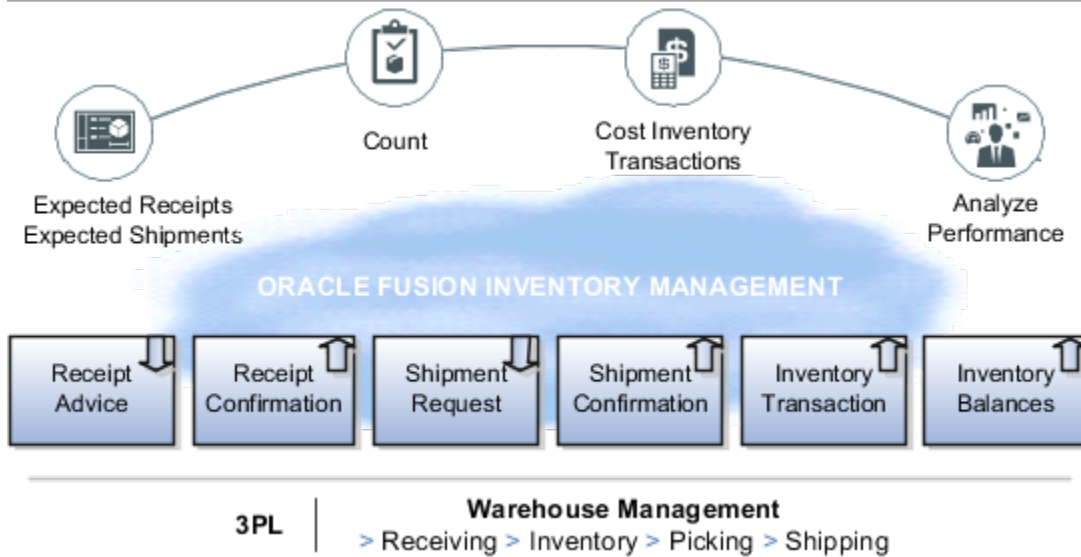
Count

Cost Inventory Transactions

Expected Receipts
Expected Shipments

Analyze Performance

ORACLE FUSION INVENTORY MANAGEMENT

Receipt Advice

Receipt Confirmation

Shipment Request

Shipment Confirmation

Inventory Transaction

Inventory Balances

3PL

Warehouse Management
> Receiving > Inventory > Picking > Shipping